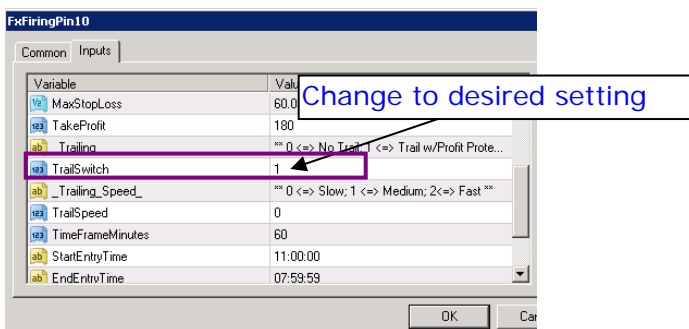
FxFiringPin10

Common | Inputs

| Variable | Valu |
|---|---|
| MaxStopLoss | 60.0 |
| TakeProfit | 180 |
| _Trailing_ | ** 0 <=> No Trail; 1 <=> Trail w/Profit Prote... |
| TrailSwitch | 1 |
| _Trailing_Speed_ | ** 0 <=> Slow; 1 <=> Medium; 2<=> Fast ** |
| TrailSpeed | 0 |
| TimeFrameMinutes | 60 |
| StartEntryTime | 11:00:00 |
| EndEntryTime | 07:59:59 |

Change to desired setting

OK | Ca